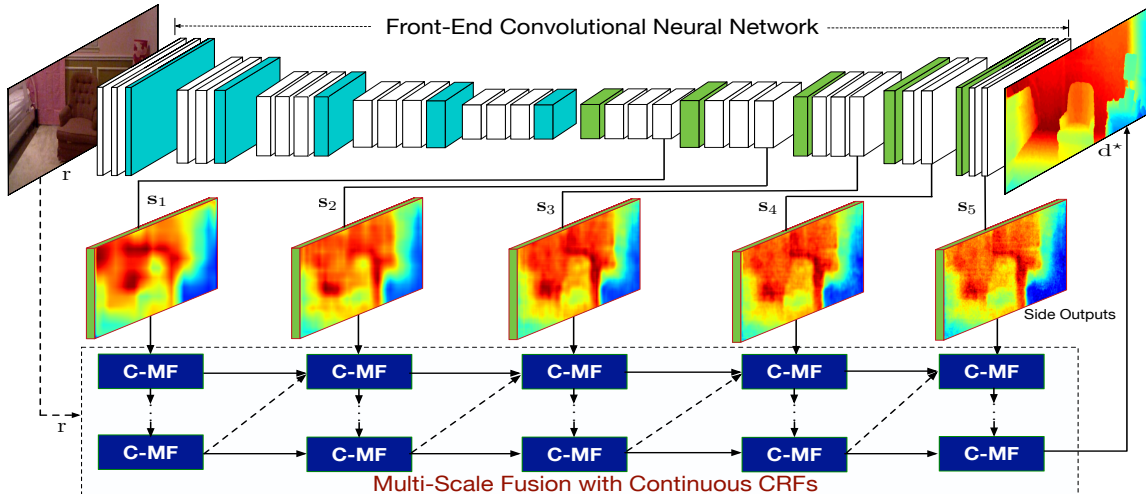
Front-End Convolutional Neural Network

r

$d^\star$

$s_1$

$s_2$

$s_3$

$s_4$

$s_5$

Side Outputs

C-MF

C-MF

C-MF

C-MF

C-MF

r

C-MF

C-MF

C-MF

C-MF

C-MF

Multi-Scale Fusion with Continuous CRFs